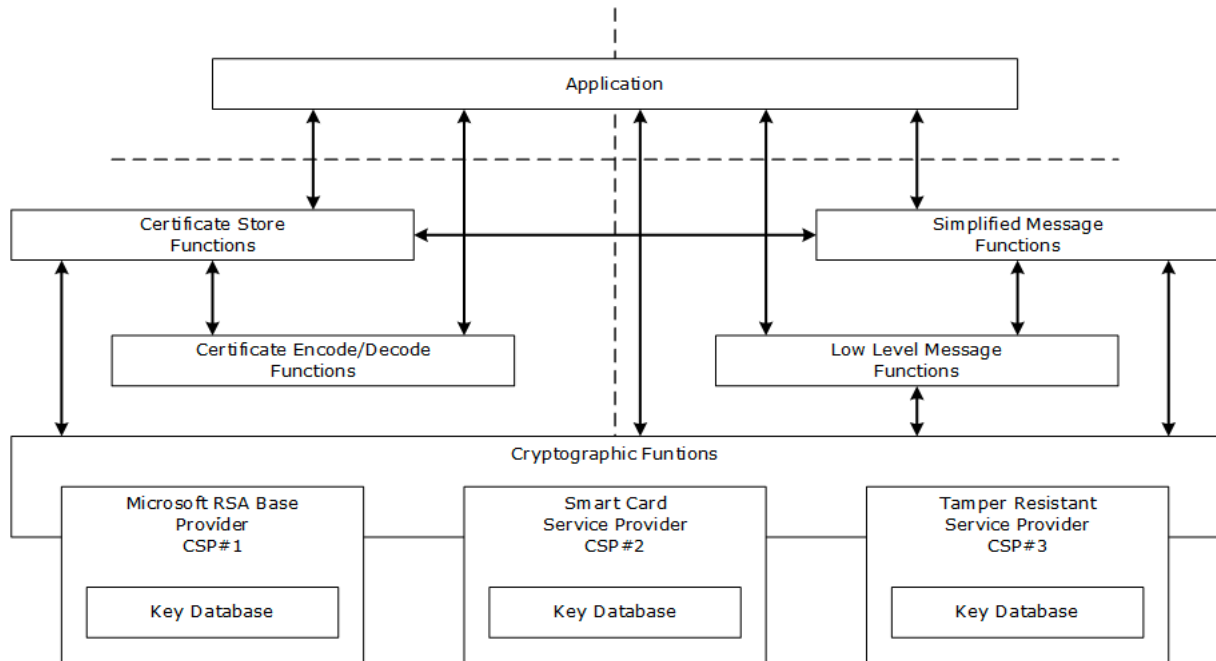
Application

Certificate Store Functions

Simplified Message Functions

Certificate Encode/Decode Functions

Low Level Message Functions

Cryptographic Funtions

Microsoft RSA Base Provider CSP#1

Key Database

Smart Card Service Provider CSP#2

Key Database

Tamper Resistant Service Provider CSP#3

Key Database